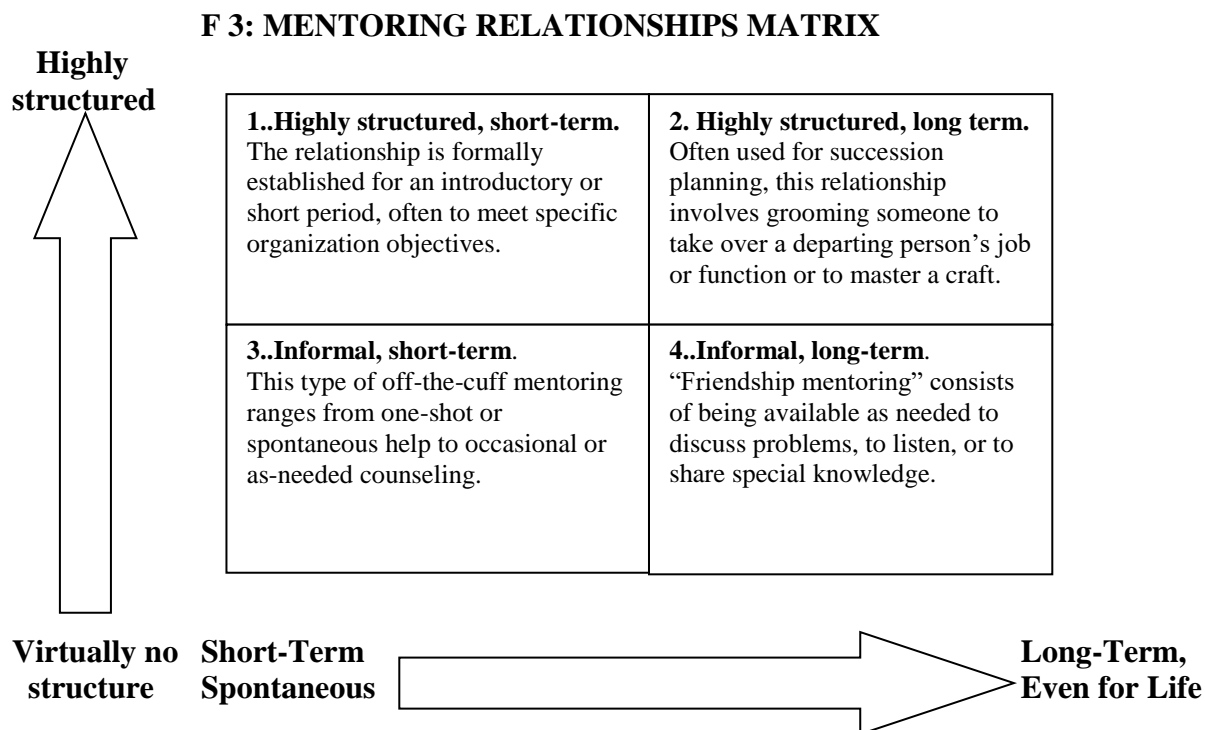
F 3: MENTORING RELATIONSHIPS MATRIX

Highly structured

| **1..Highly structured, short-term.** The relationship is formally established for an introductory or short period, often to meet specific organization objectives. | **2. Highly structured, long term.** Often used for succession planning, this relationship involves grooming someone to take over a departing person's job or function or to master a craft. |
|---|---|
| **3..Informal, short-term**. This type of off-the-cuff mentoring ranges from one-shot or spontaneous help to occasional or as-needed counseling. | **4..Informal, long-term**. "Friendship mentoring" consists of being available as needed to discuss problems, to listen, or to share special knowledge. |

Virtually no structure

Short-Term Spontaneous

Long-Term, Even for Life